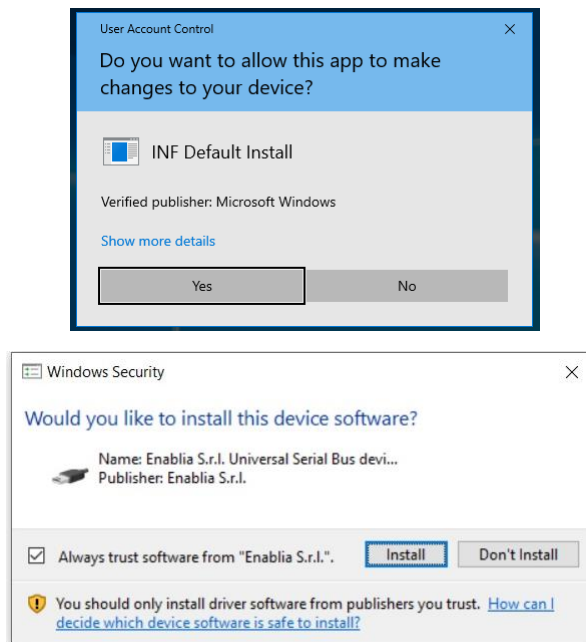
User Account Control

×

Do you want to allow this app to make changes to your device?

INF Default Install

Verified publisher: Microsoft Windows

Show more details

Yes

No

Windows Security

×

Would you like to install this device software?

Name: Enablia S.r.l. Universal Serial Bus devi...
Publisher: Enablia S.r.l.

Always trust software from "Enablia S.r.l.".

Install

Don't Install

You should only install driver software from publishers you trust. How can I decide which device software is safe to install?